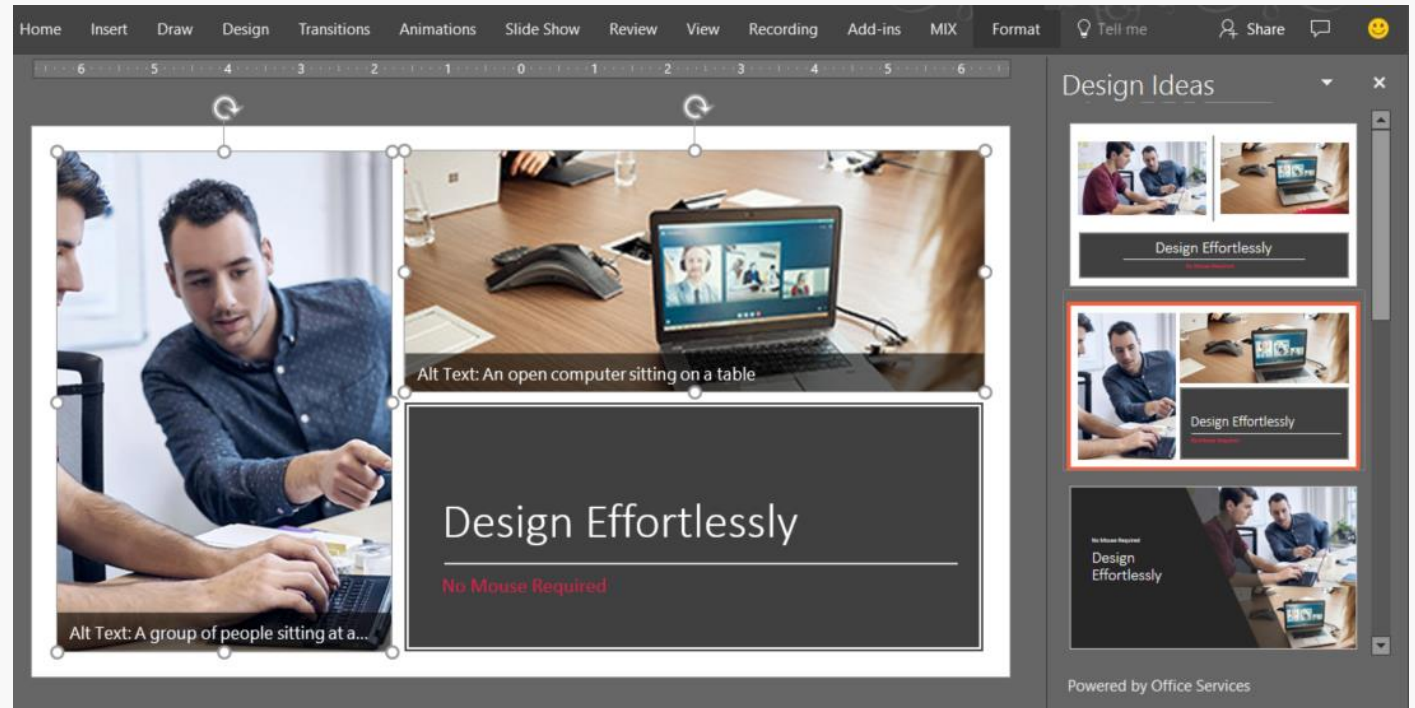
Home Insert Draw Design Transitions Animations Slide Show Review View Recording Add-ins MIX Format Tell me Share

6 5 4 3 2 1 0 1 2 3 4 5 6

Alt Text: An open computer sitting on a table

Design Effortlessly

No Mouse Required

Alt Text: A group of people sitting at a...

Design Ideas

Design Effortlessly

Design Effortlessly

No Mouse Required

Design Effortlessly

Powered by Office Services